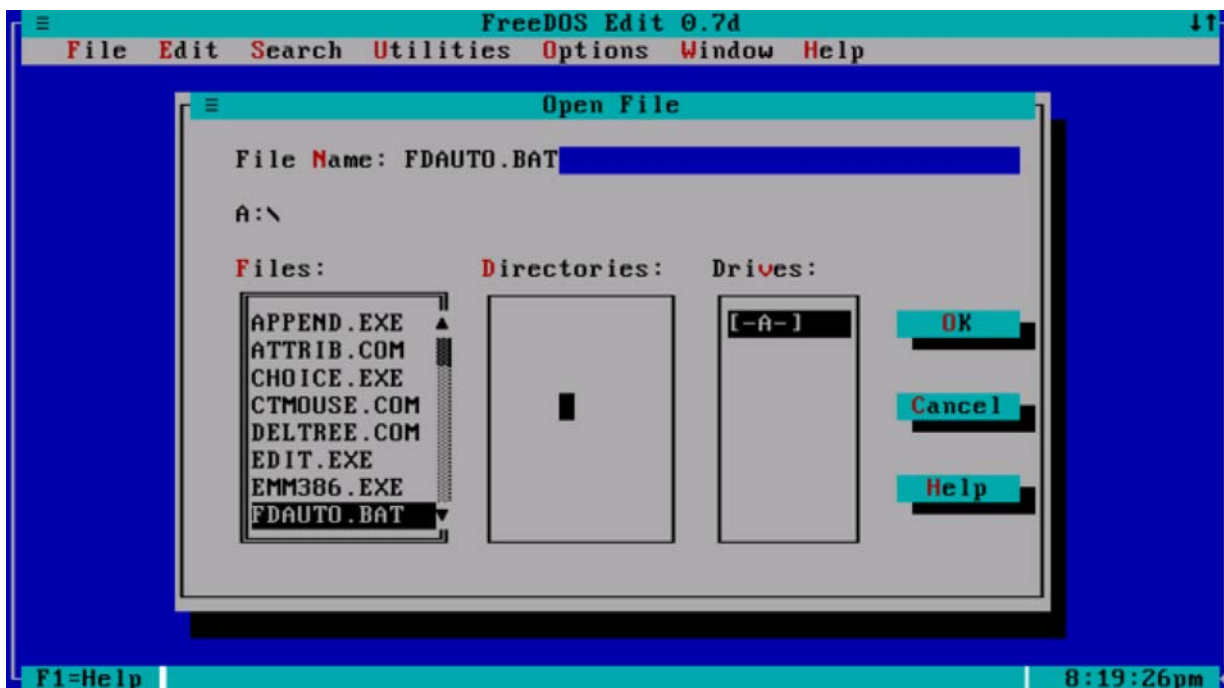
≡ FreeDOS Edit 0.7d ↓↑

File Edit Search Utilities Options Window Help

≡ Open File

File Name: FDAUTO.BAT

A:\

Files:

APPEND.EXE
ATTRIB.COM
CHOICE.EXE
CTMOUSE.COM
DELTREE.COM
EDIT.EXE
EMM386.EXE
FDAUTO.BAT

Directories:

Drives:

[-A-]

OK

Cancel

Help

F1=Help

8:19:26pm